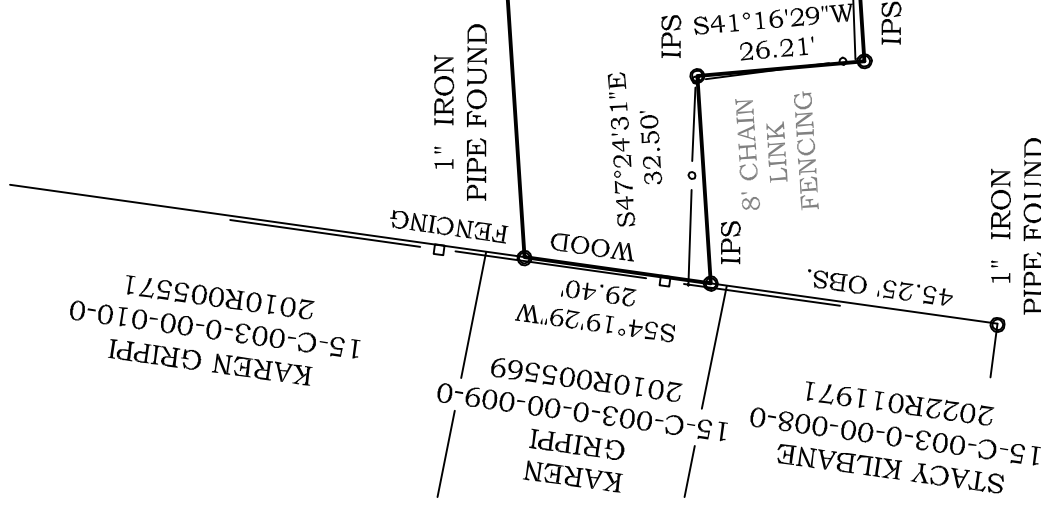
IPS S41°16'29"W 26.21' IPS

1" IRON PIPE FOUND

S47°24'31"E 32.50'

8' CHAIN LINK FENCING

IPS

1" IRON PIPE FOUND

WOOD FENCING

S54°19'29"W 29.40'

45.25' OBS.

KAREN GRIPPI 15-C-003-0-00-010-0 2010R005571

KAREN GRIPPI 15-C-003-0-00-009-0 2010R005569

STACY KILBANE 15-C-003-0-00-008-0 2022R011971